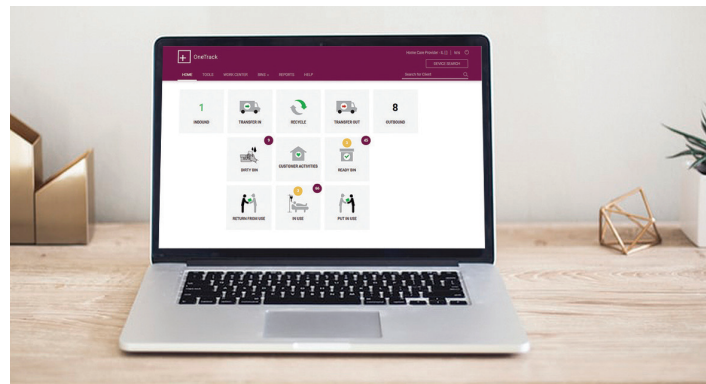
OneTrack

Home Care Provider - IL | N/A

DEVICE SEARCH

HOME TOOLS WORK CENTER BINS REPORTS HELP

Search for Client

1
INBOUND

TRANSFER IN

RECYCLE

TRANSFER OUT

8
OUTBOUND

8
DIRTY BIN

CUSTOMER ACTIVITIES

5
45
READY BIN

RETURN FROM USE

5
96
IN USE

PUT IN USE